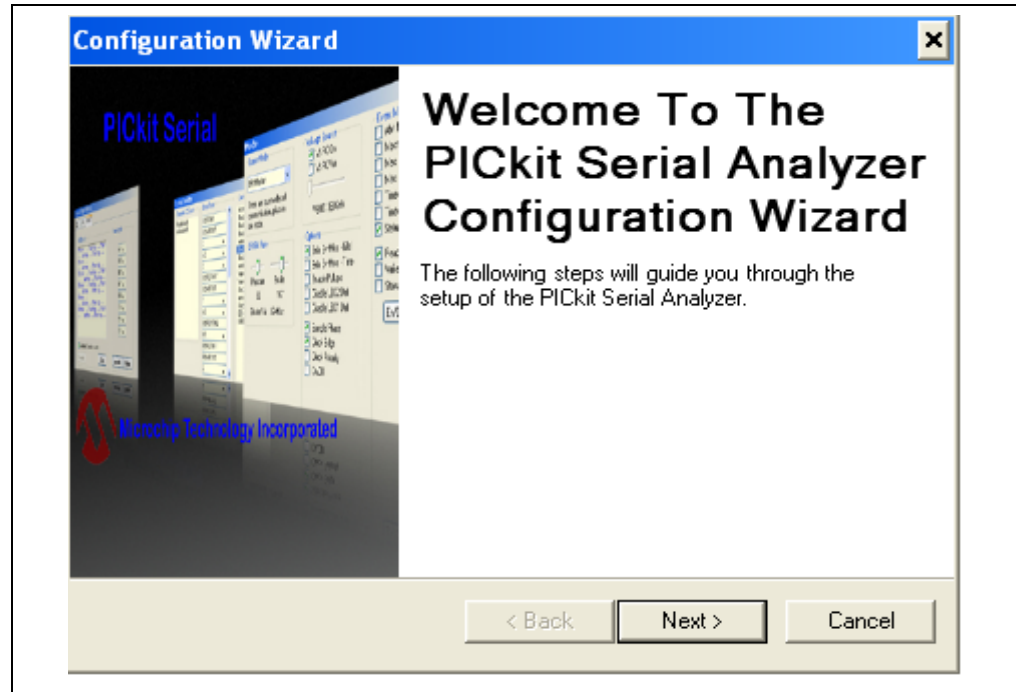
Configuration Wizard

PICkit Serial

Microchip Technology Incorporated

Welcome To The PICkit Serial Analyzer Configuration Wizard

The following steps will guide you through the setup of the PICkit Serial Analyzer.

< Back

Next >

Cancel